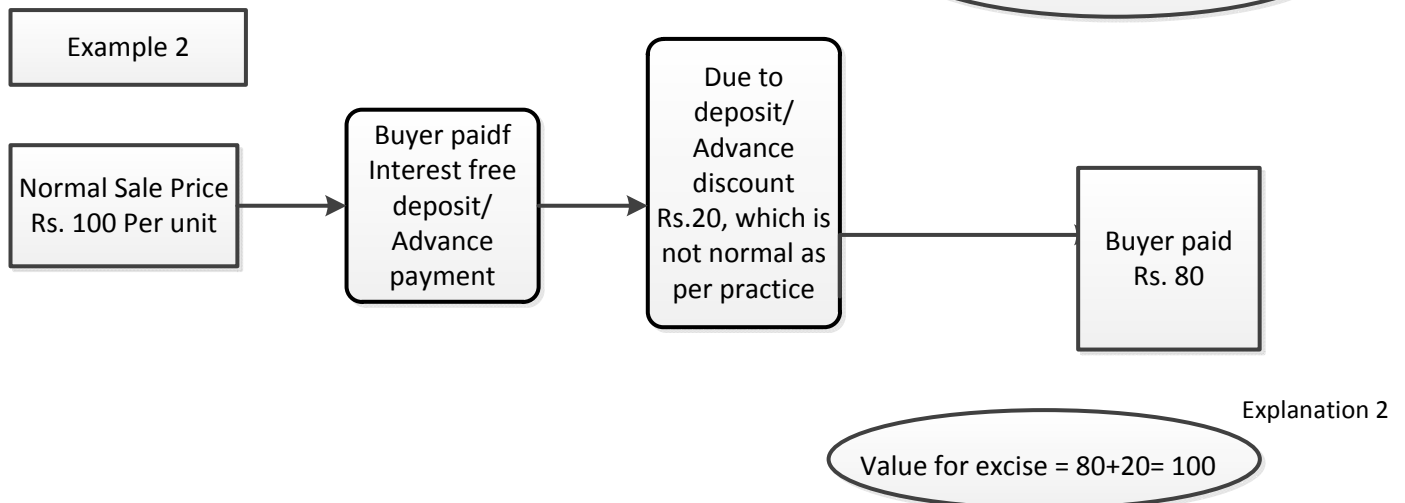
Example 2

Normal Sale Price Rs. 100 Per unit

Buyer paidf Interest free deposit/ Advance payment

Due to deposit/ Advance discount Rs.20, which is not normal as per practice

Buyer paid Rs. 80

Explanation 2

Value for excise = 80+20= 100